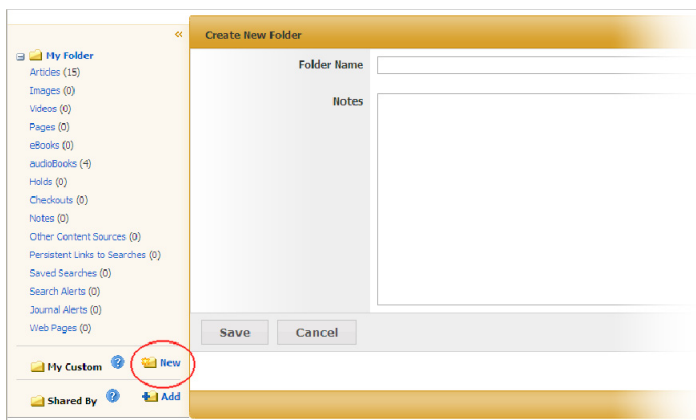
«

My Folder
Articles (15)
Images (0)
Videos (0)
Pages (0)
eBooks (0)
audioBooks (4)
Holds (0)
Checkouts (0)
Notes (0)
Other Content Sources (0)
Persistent Links to Searches (0)
Saved Searches (0)
Search Alerts (0)
Journal Alerts (0)
Web Pages (0)

My Custom ? New

Shared By ? Add

Create New Folder

Folder Name

Notes

Save Cancel